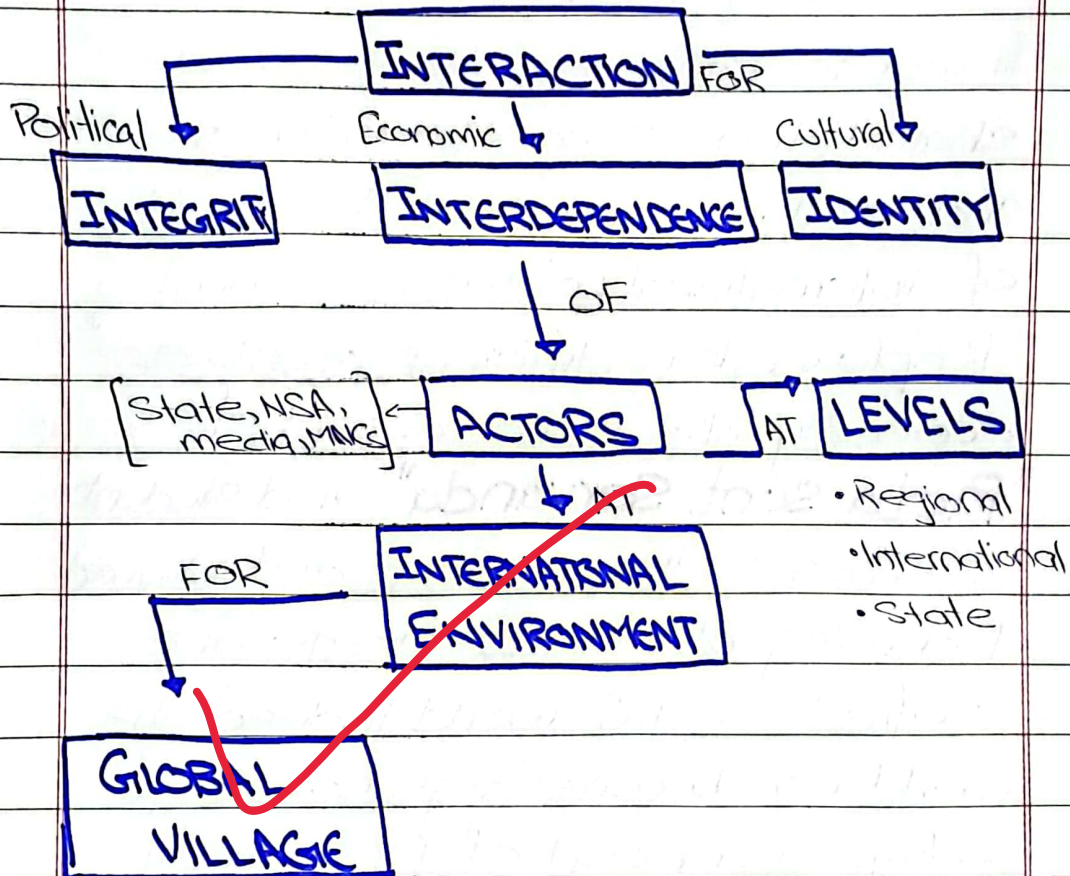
INTERACTION FOR

Political
INTEGRITY

Economic
INTERDEPENDENCE

Cultural
IDENTITY

OF

[State, NSA, media, MNCs]

ACTORS

AT

LEVELS

• Regional
• International
• State

AT

FOR

INTERNATIONAL ENVIRONMENT

GLOBAL VILLAGE